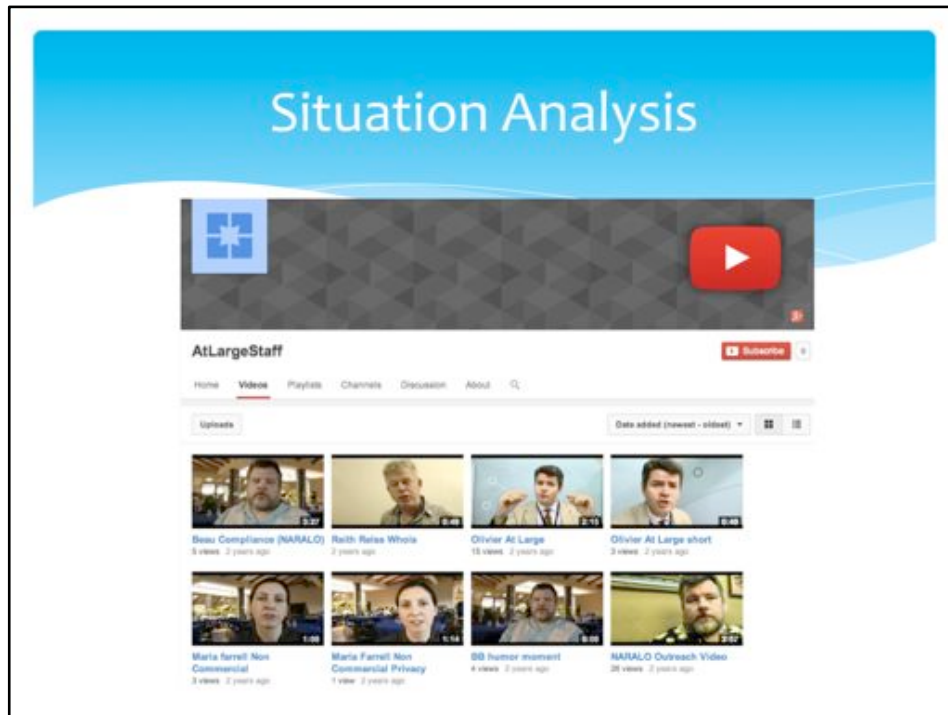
Situation Analysis

AtLargeStaff

Subscribe

Home Videos Playlists Channels Discussion About

Uploads

Date added (newest - oldest)

3:37
Beau Compliance (NARALO)
5 views 2 years ago

0:48
Reith Reiss Whois
2 years ago

2:15
Olivier At Large
15 views 2 years ago

0:48
Olivier At Large short
3 views 2 years ago

1:09
Maria farrell Non Commercial
3 views 2 years ago

1:14
Maria Farrell Non Commercial Privacy
1 view 2 years ago

0:09
BB humor moment
4 views 2 years ago

2:07
NARALO Outreach Video
26 views 2 years ago